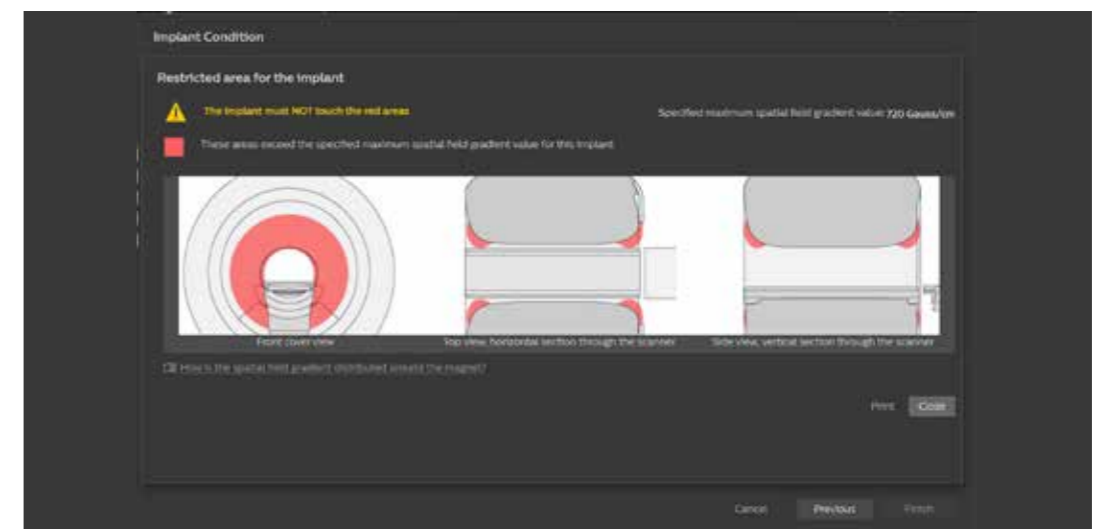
Implant Condition

Restricted area for the implant

The implant must NOT touch the red areas

Specified maximum spatial field gradient value: 720 Gauss/cm

These areas exceed the specified maximum spatial field gradient value for this implant

Front cover view

Top view, horizontal section through the scanner

Side view, vertical section through the scanner

How is the spatial field gradient distributed around the magnet?

Print

Close

Cancel

Previous

Finish